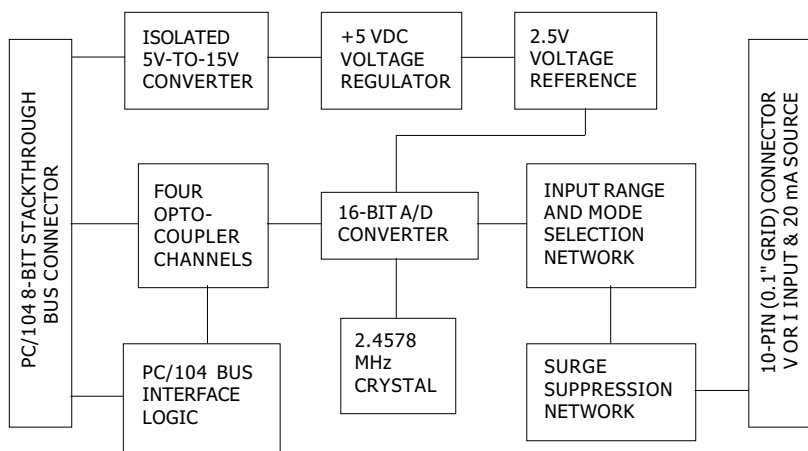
PC/104 8-BIT STACKTHROUGH BUS CONNECTOR

ISOLATED 5V-TO-15V CONVERTER

+5 VDC VOLTAGE REGULATOR

2.5V VOLTAGE REFERENCE

10-PIN (0.1" GRID) CONNECTOR V OR I INPUT & 20 mA SOURCE

FOUR OPTO-COUPLER CHANNELS

16-BIT A/D CONVERTER

INPUT RANGE AND MODE SELECTION NETWORK

2.4578 MHz CRYSTAL

PC/104 BUS INTERFACE LOGIC

SURGE SUPPRESSION NETWORK